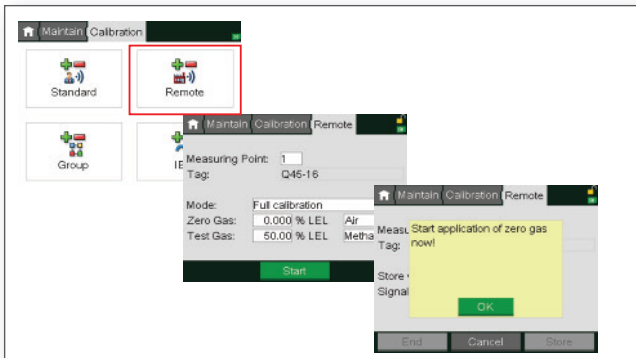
Maintain Calibration

Standard

Remote

Group

IE

Maintain Calibration Remote

Measuring Point: 1

Tag: Q45-16

Mode: Full calibration

Zero Gas: 0.000 % LEL Air

Test Gas: 50.00 % LEL Metha

Start

Maintain Calibration Remote

Measu

Tag:

Store

Signal

Start application of zero gas now!

OK

End Cancel Store